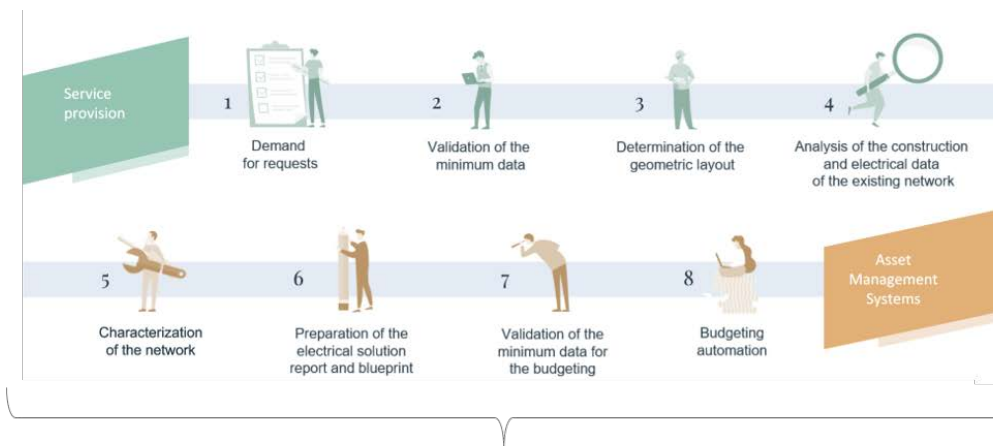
Service provision

1
Demand for requests

2
Validation of the minimum data

3
Determination of the geometric layout

4
Analysis of the construction and electrical data of the existing network

5
Characterization of the network

6
Preparation of the electrical solution report and blueprint

7
Validation of the minimum data for the budgeting

8
Budgeting automation

Asset Management Systems